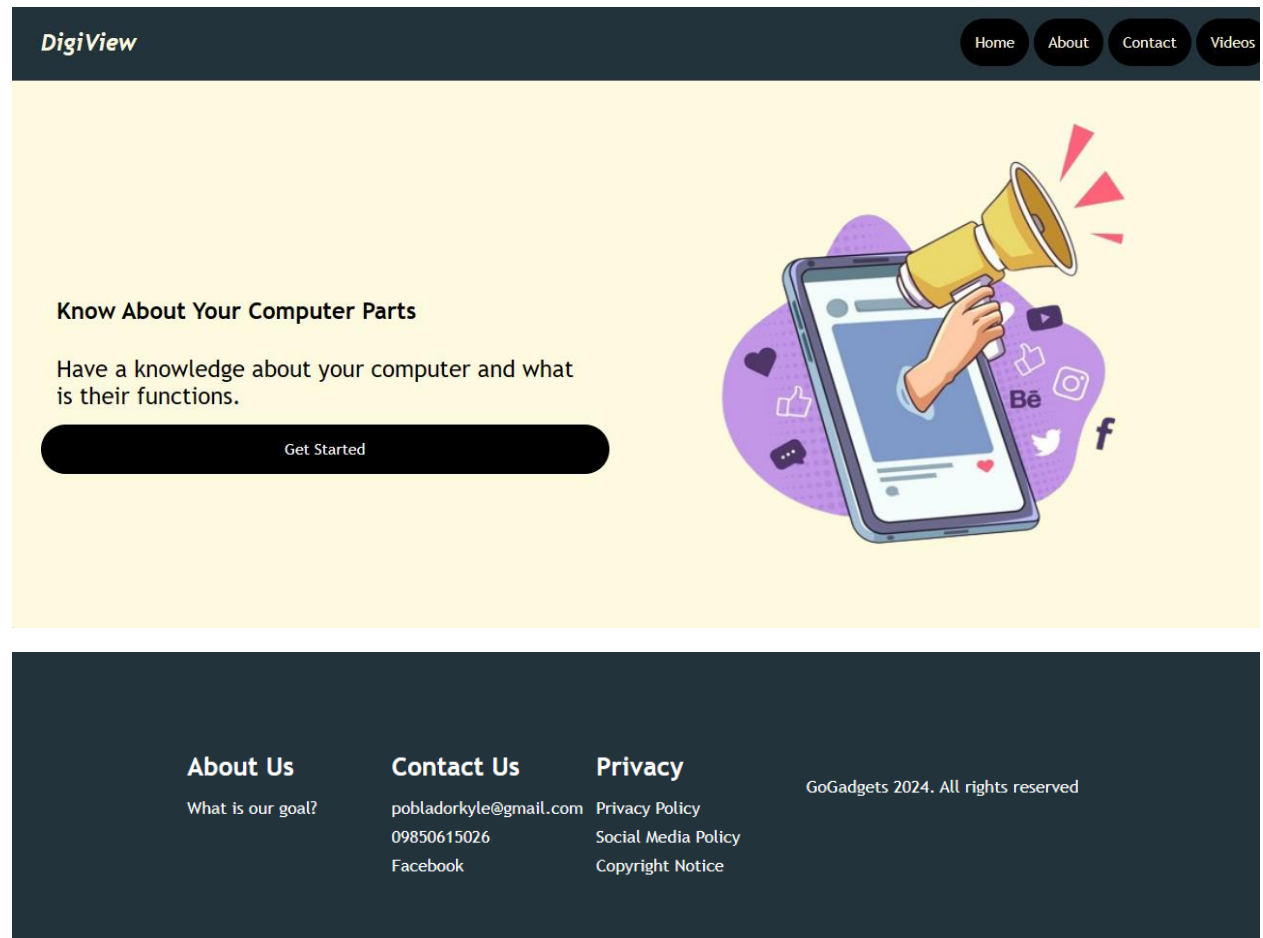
DigiView

Home About Contact Videos

Know About Your Computer Parts

Have a knowledge about your computer and what is their functions.

Get Started

Bē

f

About Us

What is our goal?

Contact Us

pobladorkyle@gmail.com
09850615026
Facebook

Privacy

Privacy Policy
Social Media Policy
Copyright Notice

GoGadgets 2024. All rights reserved